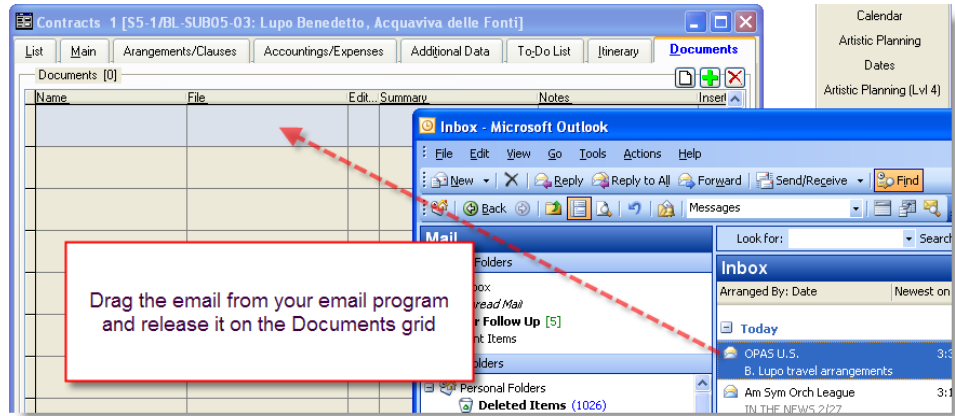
Contracts 1 [S5-1/BL-SUB05-03: Lupo Benedetto, Acquaviva delle Fonti]

List | Main | Arrangements/Clauses | Accountings/Expenses | Additional Data | To-Do List | Itinerary | Documents

Documents [0]

| Name | File | Edit... | Summary | Notes | Insert |
|---|---|---|---|---|---|

Calendar
Artistic Planning
Dates
Artistic Planning (Lvl 4)

Inbox - Microsoft Outlook

File Edit View Go Tools Actions Help

New | Reply | Reply to All | Forward | Send/Receive | Find

Back | Messages

Mail

Folders

box
read Mail
r Follow Up [5]
nt Items

olders

Personal Folders
Deleted Items (1026)

Look for: | Search

Inbox

Arranged By: Date | Newest on

Today

OPAS U.S. 3:3
B. Lupo travel arrangements

Am Sym Orch League
IN THE NEWS 2/27

Drag the email from your email program and release it on the Documents grid